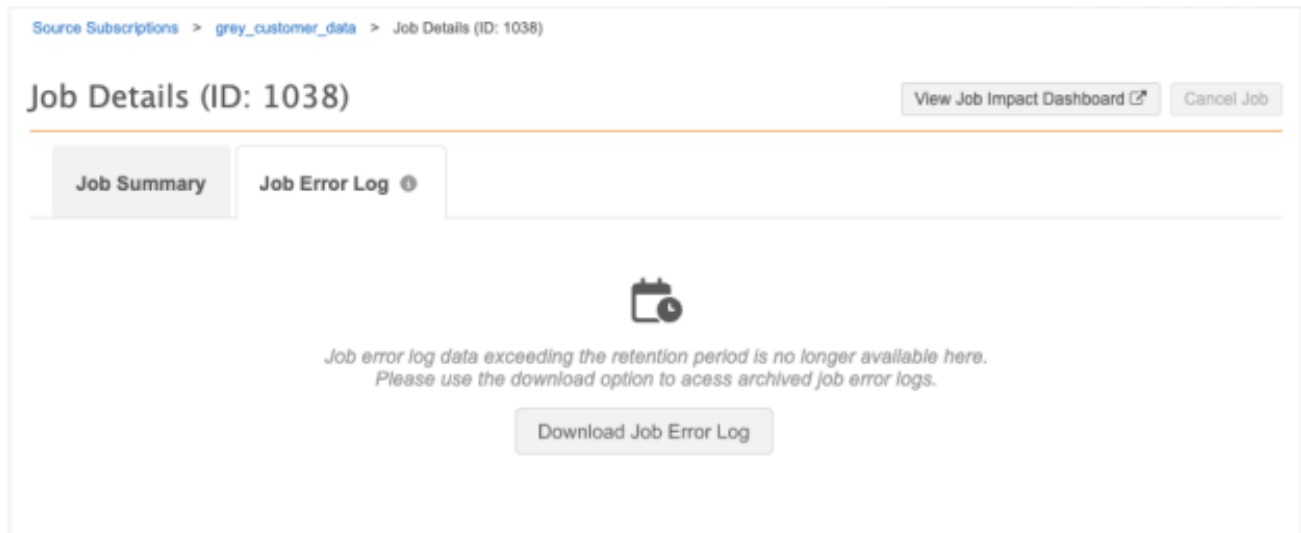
Source Subscriptions > grey_customer_data > Job Details (ID: 1038)

Job Details (ID: 1038)

View Job Impact Dashboard

Cancel Job

Job Summary

Job Error Log

Job error log data exceeding the retention period is no longer available here. Please use the download option to acess archived job error logs.

Download Job Error Log